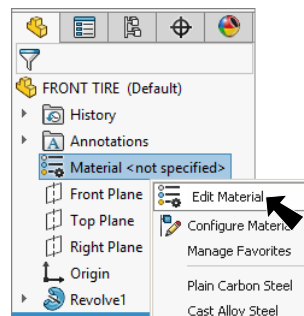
FRONT TIRE (Default)
History
Annotations
Material <not specified>
Front Plane
Top Plane
Right Plane
Origin
Revolve1

Edit Material
Configure Materi
Manage Favorites
Plain Carbon Steel
Cast Alloy Steel